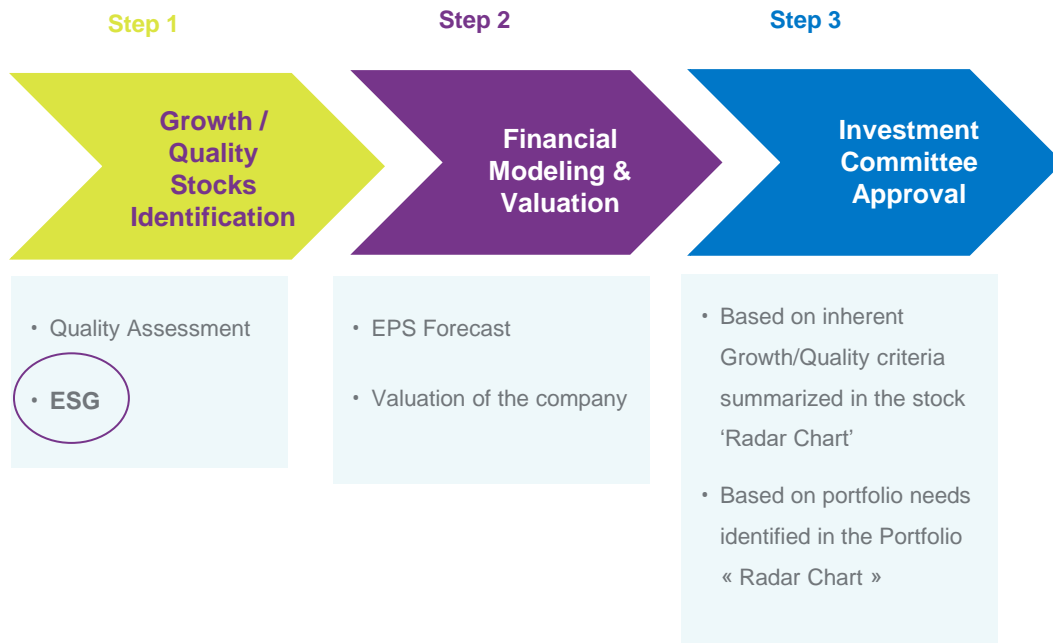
Step 1

Growth / Quality Stocks Identification

• Quality Assessment

• ESG

Step 2

Financial Modeling & Valuation

• EPS Forecast

• Valuation of the company

Step 3

Investment Committee Approval

• Based on inherent Growth/Quality criteria summarized in the stock ‘Radar Chart’

• Based on portfolio needs identified in the Portfolio « Radar Chart »